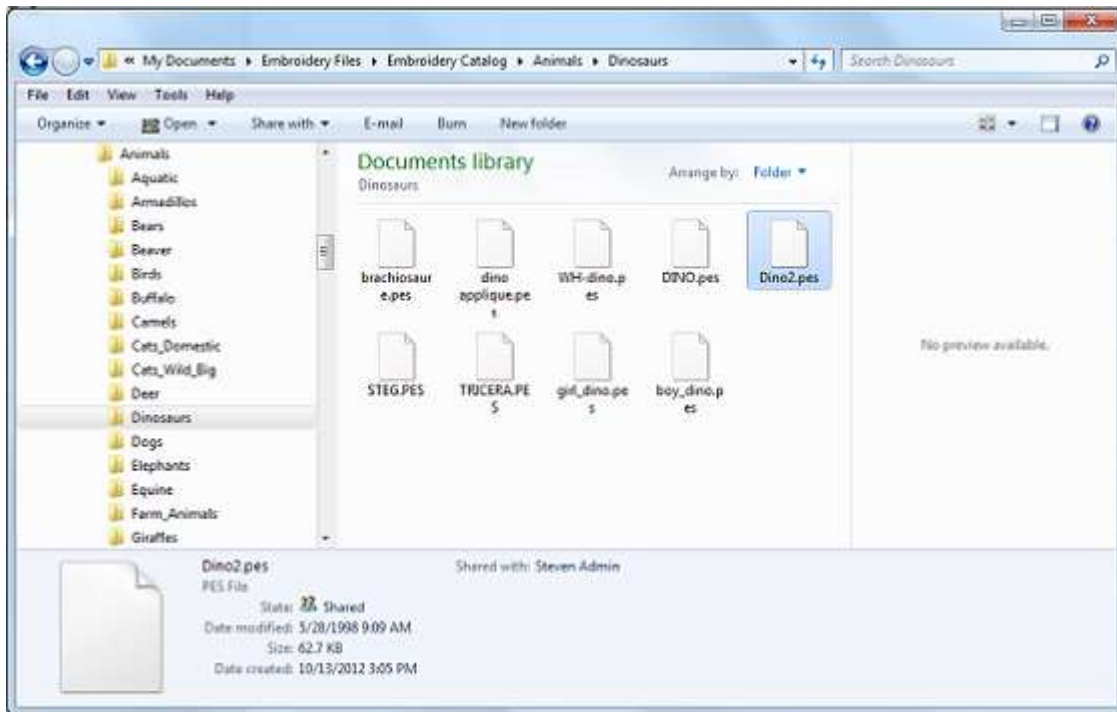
« My Documents ▸ Embroidery Files ▸ Embroidery Catalog ▸ Animals ▸ Dinosaurs

Search Dinosaurs

File Edit View Tools Help

Organize ▾ Open ▾ Share with ▾ E-mail Burn New folder

Animals
Aquatic
Armadillos
Bears
Beaver
Birds
Buffalo
Camels
Cats_Domestic
Cats_Wild_Big
Deer
Dinosaurs
Dogs
Elephants
Equine
Farm_Animals
Giraffes

Documents library
Dinosaurs

Arrange by: Folder ▾

brachiosaure.pes
dino applique.pes
WH-dino.pes
DINO.pes
Dino2.pes
STEG.PES
TRICERA.PES
girl_dino.pes
boy_dino.pes

No preview available.

Dino2.pes
PES File
State: Shared
Date modified: 5/28/1998 9:09 AM
Size: 62.7 KB
Date created: 10/13/2012 3:05 PM

Shared with: Steven Admin